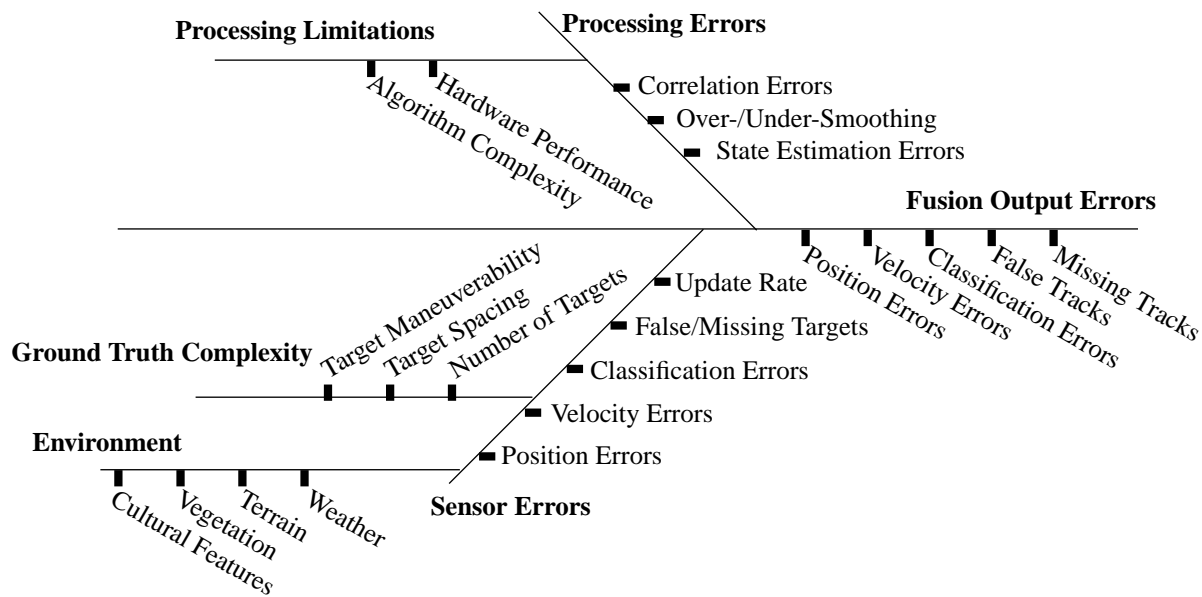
Processing Limitations

Hardware Performance
Algorithm Complexity

Processing Errors

Correlation Errors
Over-/Under-Smoothing
State Estimation Errors

Fusion Output Errors

Position Errors
Velocity Errors
Classification Errors
False Tracks
Missing Tracks

Ground Truth Complexity

Target Maneuverability
Target Spacing
Number of Targets

Update Rate
False/Missing Targets
Classification Errors
Velocity Errors
Position Errors

Environment

Cultural Features
Vegetation
Terrain
Weather

Sensor Errors